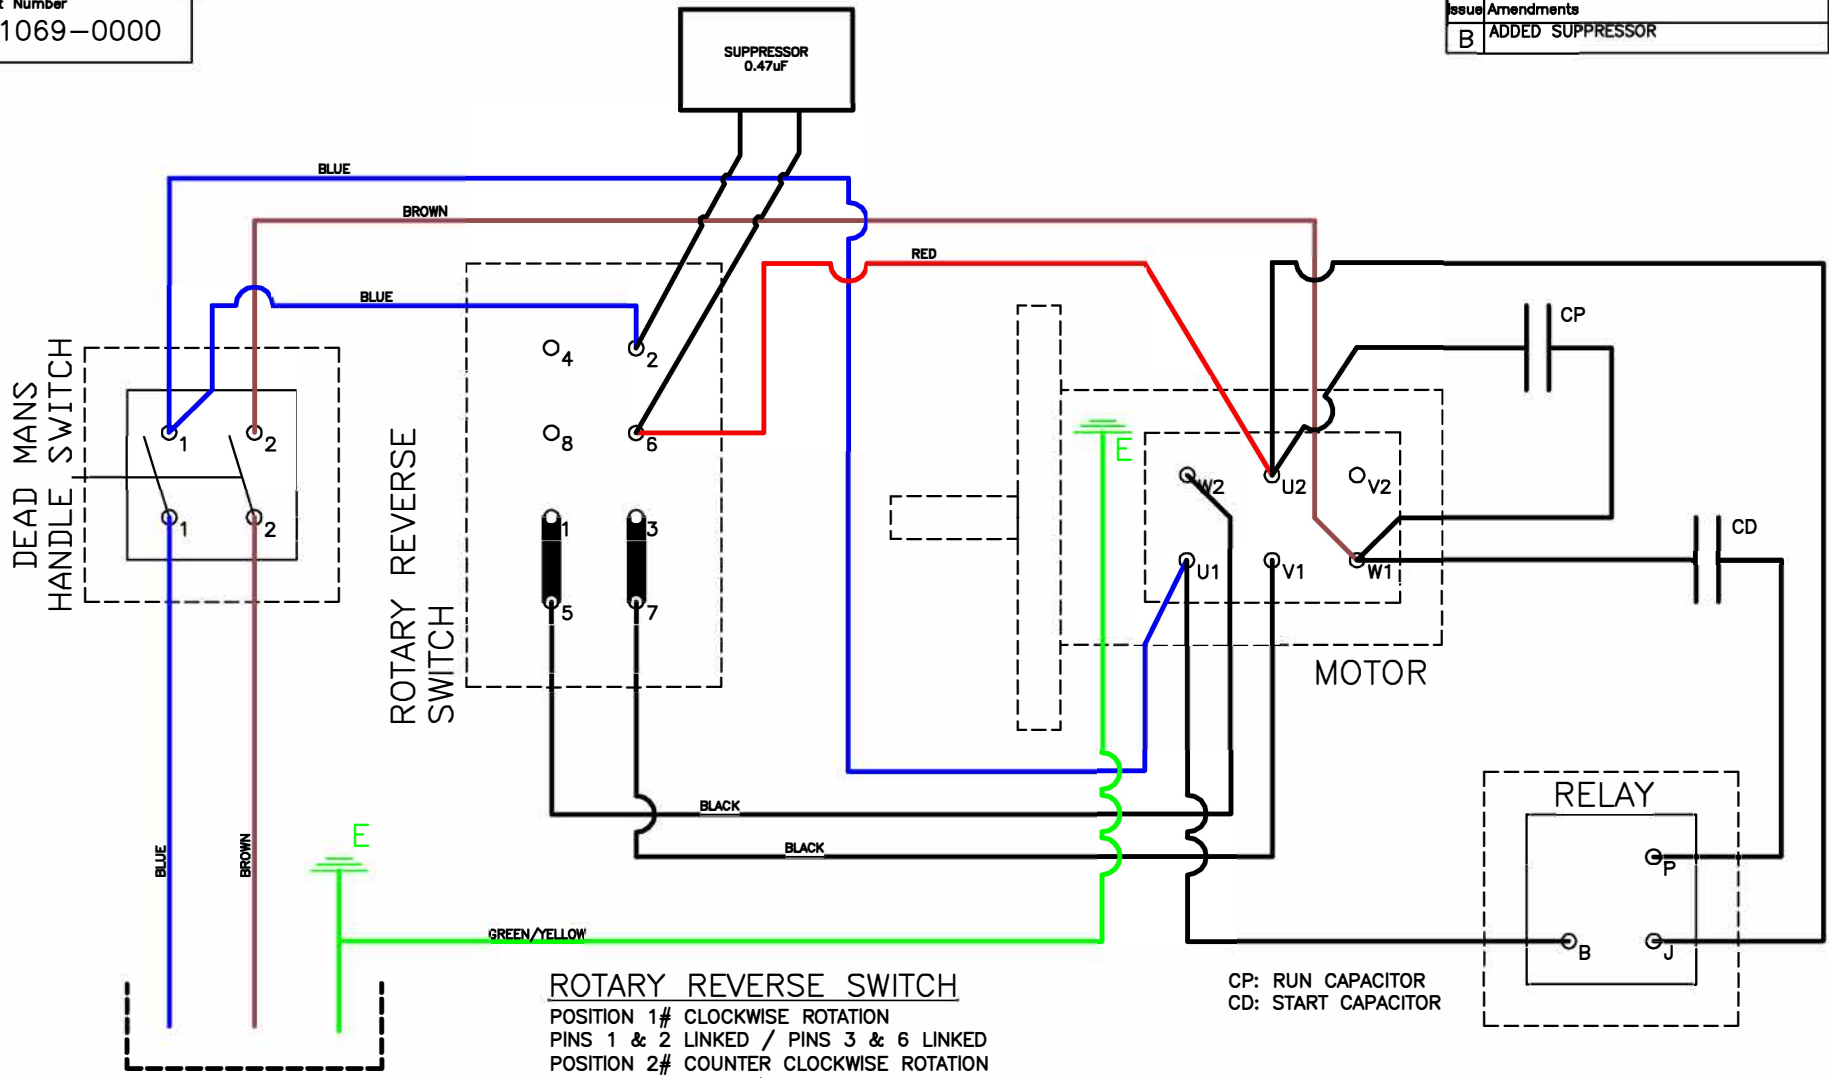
t Number
1069–0000

| Issue | Amendments |
|---|---|
| B | ADDED SUPPRESSOR |

SUPPRESSOR
0.47uF

BLUE
BROWN
RED
BLUE

DEAD MANS
HANDLE SWITCH

1 2
1 2

ROTARY REVERSE
SWITCH

4 2
8 6
1 3
5 7

E

W2 U2 V2
U1 V1 W1

CP
CD

MOTOR

BLACK
BLACK

RELAY
P
B J

E

BLUE
BROWN

GREEN/YELLOW

ROTARY REVERSE SWITCH
POSITION 1# CLOCKWISE ROTATION
PINS 1 & 2 LINKED / PINS 3 & 6 LINKED
POSITION 2# COUNTER CLOCKWISE ROTATION

CP: RUN CAPACITOR
CD: START CAPACITOR